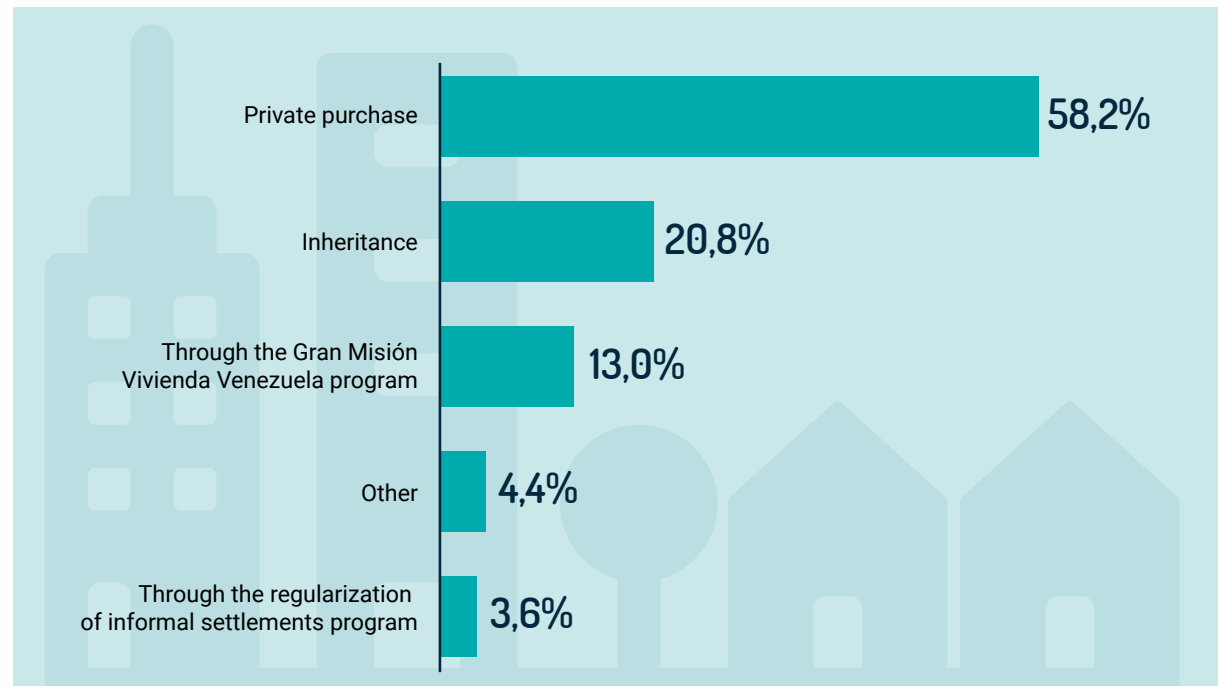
| Category | Percentage |
|---|---|
| Private purchase | 58,2% |
| Inheritance | 20,8% |
| Through the Gran Misión Vivienda Venezuela program | 13,0% |
| Other | 4,4% |
| Through the regularization of informal settlements program | 3,6% |